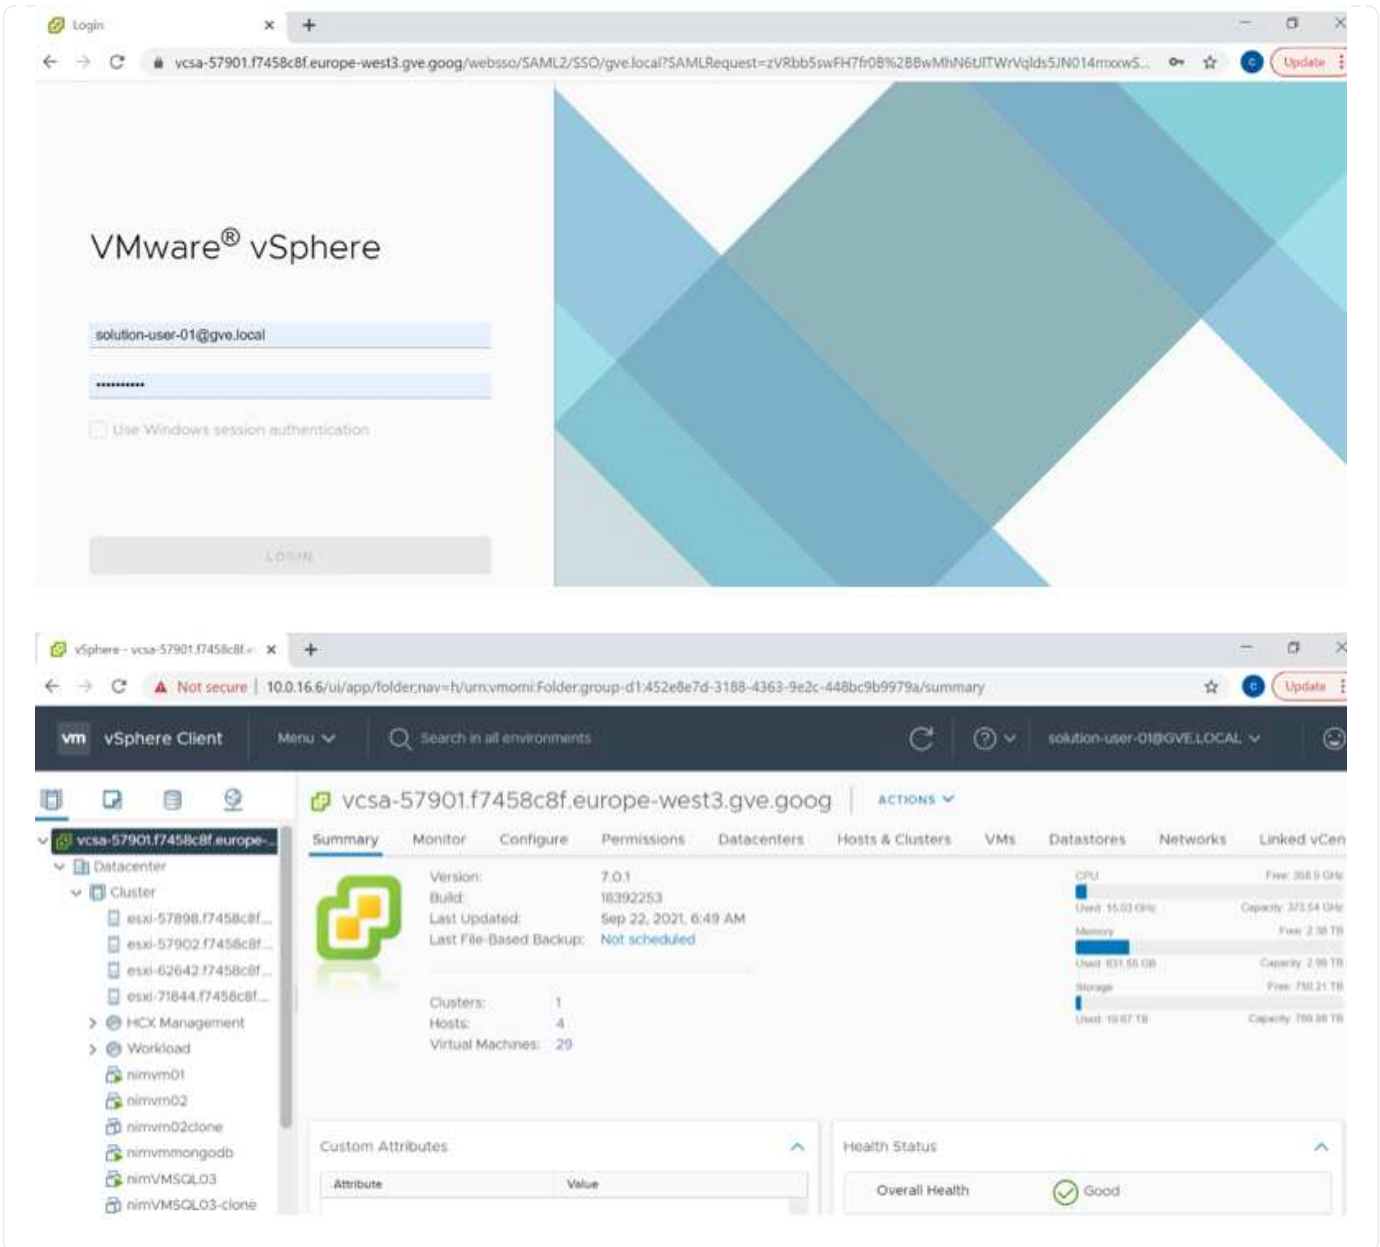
Login

vcsa-57901.f7458c8f.europe-west3.gve.goog/websso/SAML2/SSO/gve.local?SAMLRequest=zVRbb5swFH7fr0B%2BBwMhN6UlTWrVqlds5JN014mxxwS...

Update

VMware® vSphere

solution-user-01@gve.local

••••••••••

Use Windows session authentication

LOGIN

vSphere - vcsa-57901.f7458c8f.e

Not secure | 10.0.16.6/ui/app/folder;nav=h/urn:vmomi:Folder:group-d1:452e8e7d-3188-4363-9e2c-448bc9b9979a/summary

Update

vm vSphere Client Menu Search in all environments solution-user-01@GVE.LOCAL

vcsa-57901.f7458c8f.europe-west3.gve.goog ACTIONS

Summary Monitor Configure Permissions Datacenters Hosts & Clusters VMs Datastores Networks Linked vCen

vcsa-57901.f7458c8f.europe-...
Datacenter
Cluster
esxi-57898.f7458c8f...
esxi-57902.f7458c8f...
esxi-62642.f7458c8f...
esxi-71844.f7458c8f...
HCX Management
Workload
nimvm01
nimvm02
nimvm02clone
nimvmmongodb
nimVMSQL03
nimVMSQL03-clone

Version: 7.0.1
Build: 18392253
Last Updated: Sep 22, 2021, 6:49 AM
Last File-Based Backup: Not scheduled

Clusters: 1
Hosts: 4
Virtual Machines: 29

CPU Free: 358.5 GHz
Used: 15.03 GHz Capacity: 373.54 GHz
Memory Free: 2.36 TB
Used: 831.55 GB Capacity: 2.99 TB
Storage Free: 750.21 TB
Used: 19.67 TB Capacity: 769.88 TB

Custom Attributes

| Attribute | Value |
|---|---|

Health Status

Overall Health Good